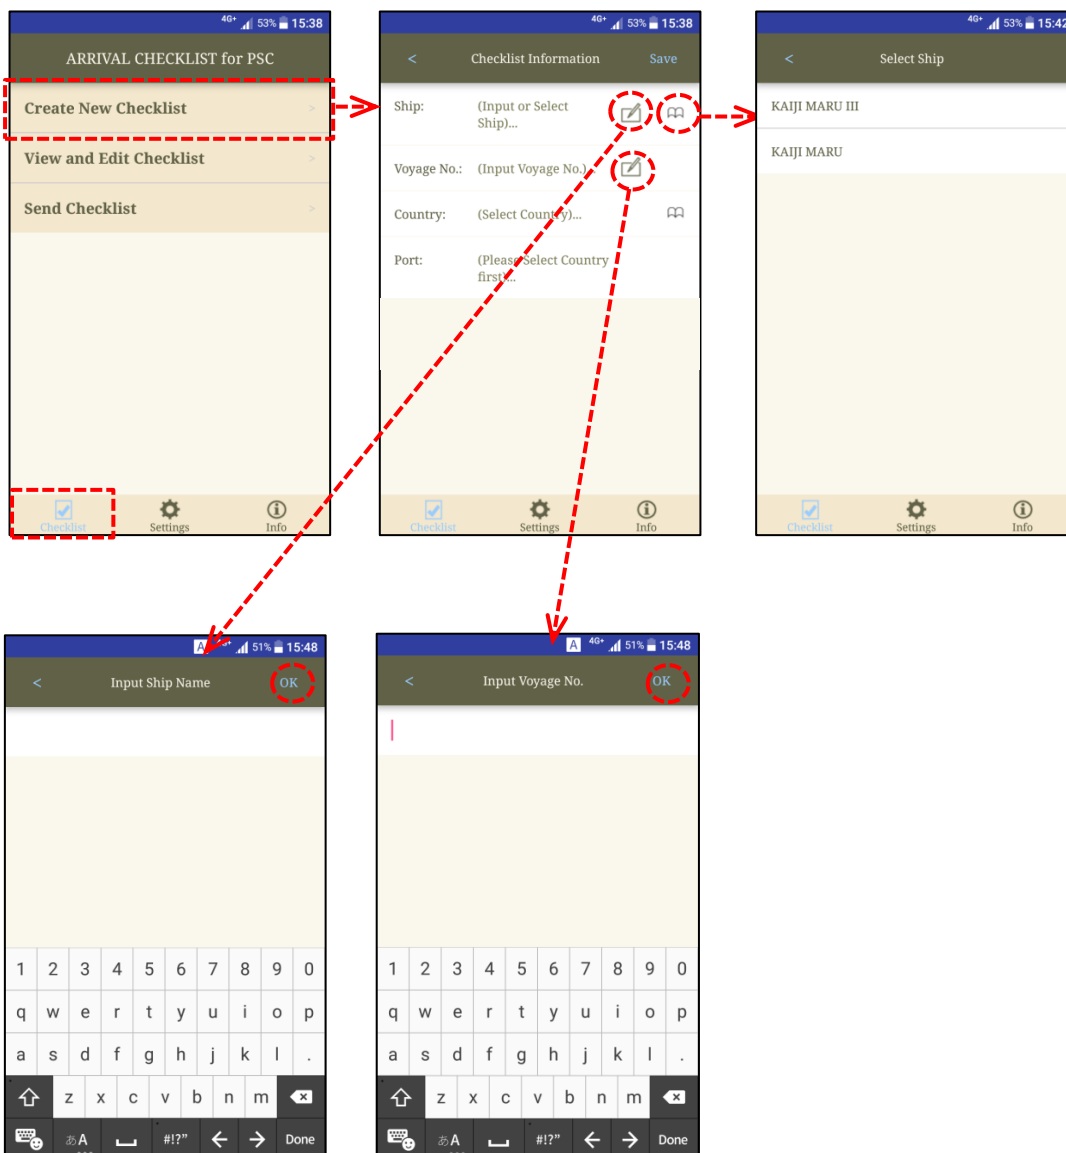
4G+ 53% 15:38
ARRIVAL CHECKLIST for PSC
Create New Checklist >
View and Edit Checklist >
Send Checklist >
Checklist Settings Info

4G+ 53% 15:38
< Checklist Information Save
Ship: (Input or Select Ship)...
Voyage No.: (Input Voyage No.)...
Country: (Select Country)...
Port: (Please Select Country first)...
Checklist Settings Info

4G+ 53% 15:42
< Select Ship
KAIJI MARU III
KAIJI MARU
Checklist Settings Info

A 4G+ 51% 15:48
< Input Ship Name OK
1 2 3 4 5 6 7 8 9 0
q w e r t y u i o p
a s d f g h j k l .
z x c v b n m
あA #!?" Done

A 4G+ 51% 15:48
< Input Voyage No. OK
1 2 3 4 5 6 7 8 9 0
q w e r t y u i o p
a s d f g h j k l .
z x c v b n m
あA #!?" Done